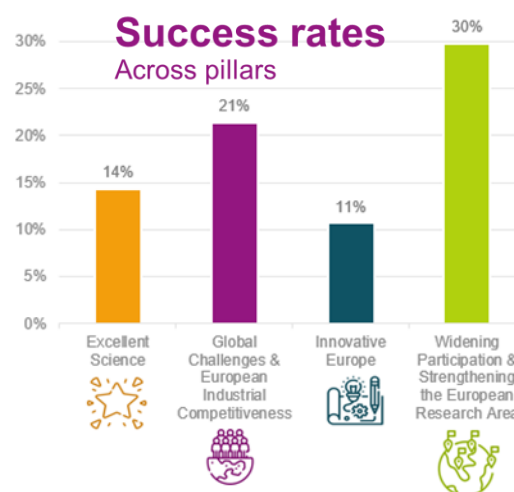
Success rates
Across pillars

30%
25%
20%
15%
10%
5%
0%

14%
21%
11%
30%

Excellent Science
Global Challenges & European Industrial Competitiveness
Innovative Europe
Widening Participation & Strengthening the European Research Area